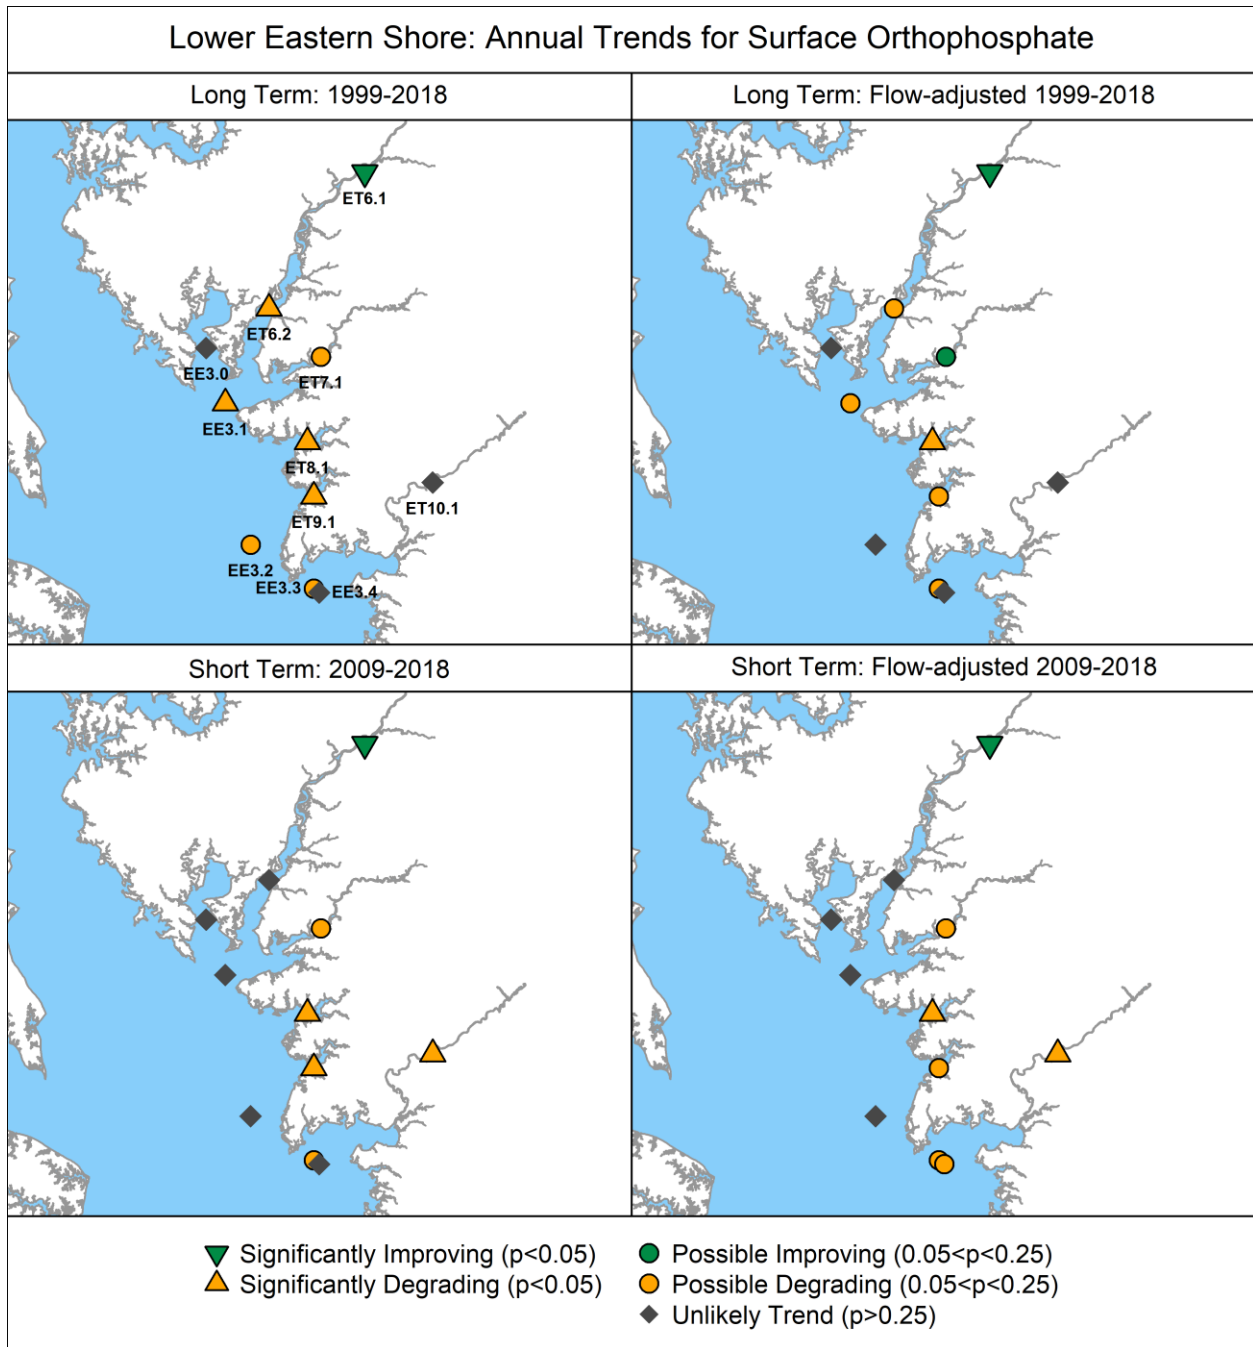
Lower Eastern Shore: Annual Trends for Surface Orthophosphate

Long Term: 1999-2018

ET6.1
ET6.2
EE3.0
ET7.1
EE3.1
ET8.1
ET10.1
ET9.1
EE3.2
EE3.3
EE3.4

Long Term: Flow-adjusted 1999-2018

Short Term: 2009-2018

Short Term: Flow-adjusted 2009-2018

Significantly Improving (p<0.05)
Significantly Degrading (p<0.05)
Possible Improving (0.05<p<0.25)
Possible Degrading (0.05<p<0.25)
Unlikely Trend (p>0.25)